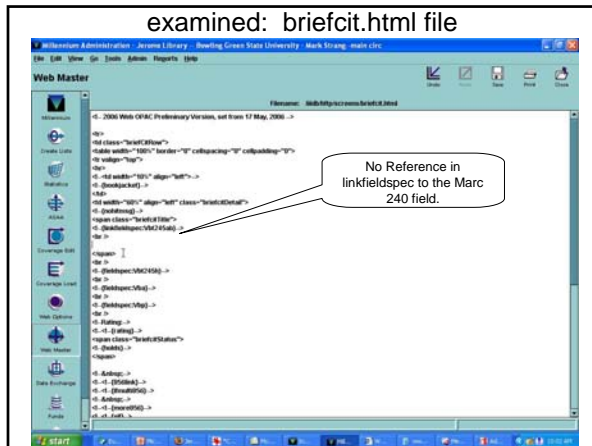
examined: briefcit.html file

Millennium Administration : Jerome Library -- Bowling Green State University - Mark Strang- main circ

File Edit View Go Tools Admin Reports Help

Web Master

Undo Redo Save Print Close

Filename: lib/http/screens/briefcit.html

Millennium

Create Lists

Statistics

Coverage Edit

Coverage Load

Web Options

Web Master

Data Exchange

Funds

<!-- 2006 Web OPAC Preliminary Version, set from 17 May, 2006 -->

<tr>
<td class="briefCitRow">
<table width="100%" border="0" cellspacing="0" cellpadding="0">
<tr valign="top">
<tr>
<!--<td width="10%" align="left">-->
<!--{bookjacket}-->
</td>
<td width="50%" align="left" class="briefcitDetail">
<!--{notitlemsg}-->
<span class="briefcitTitle">
<!--{linkfieldspec:Vbt245ab}-->
<br />

</span>
<br />
<!--{fieldspec:Vbt245h}-->
<br />
<!--{fieldspec:Vba}-->
<br />
<!--{fieldspec:Vbp}-->
<br />
<!--Rating:-->
<!--<!--{rating}-->
<span class="briefcitStatus">
<!--{holds}-->
<span>

<!--&nbsp;
<!--<!--{856link}-->
<!--{finalft856}-->
<!--&nbsp;
<!--<!--{more856}-->
<!--<!--{ref}-->

No Reference in linkfieldspec to the Marc 240 field.

start